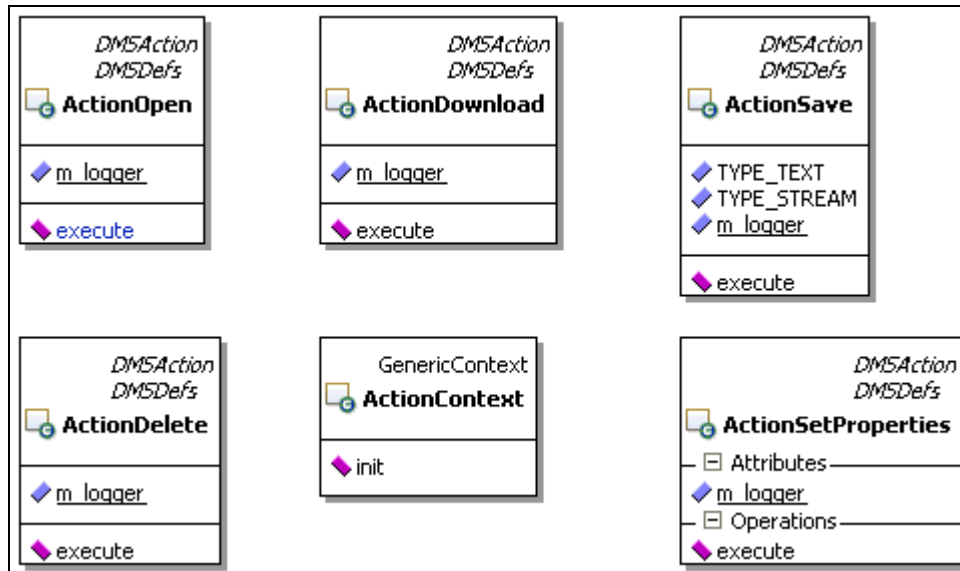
DMSAction
DMSDefs
ActionOpen

m_logger

execute

DMSAction
DMSDefs
ActionDownload

m_logger

execute

DMSAction
DMSDefs
ActionSave

TYPE_TEXT
TYPE_STREAM
m_logger

execute

DMSAction
DMSDefs
ActionDelete

m_logger

execute

GenericContext
ActionContext

init

DMSAction
DMSDefs
ActionSetProperties

⊟ Attributes

m_logger

⊟ Operations

execute